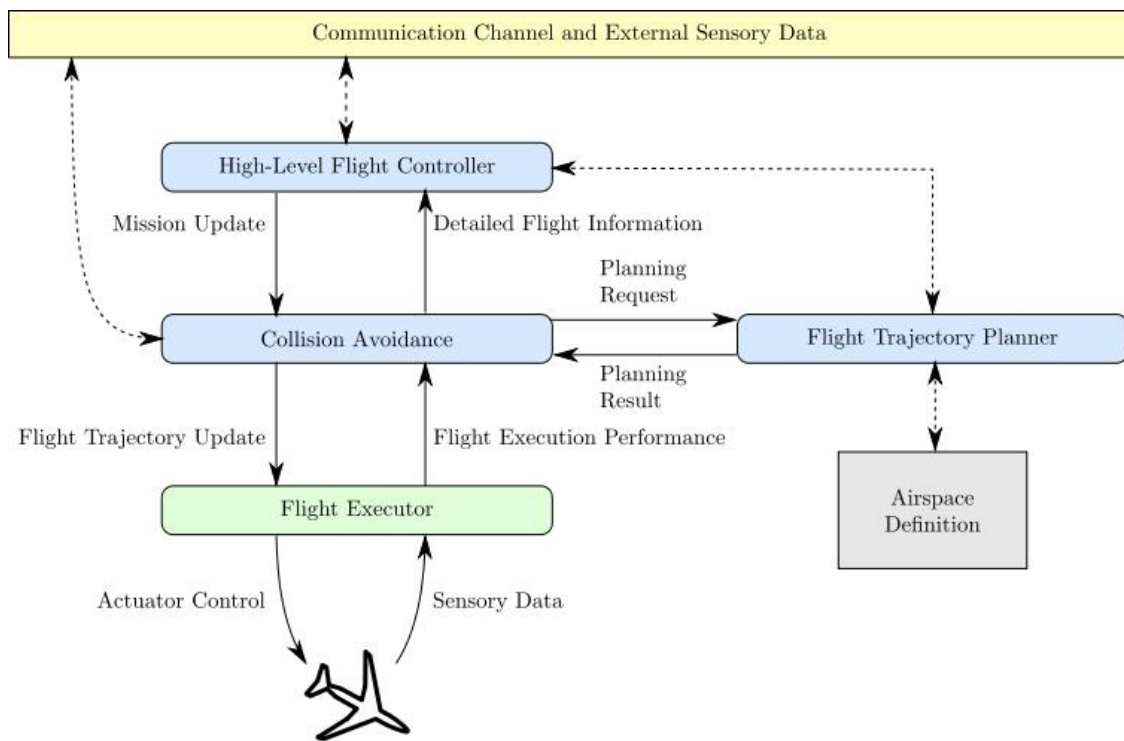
Communication Channel and External Sensory Data

High-Level Flight Controller

Mission Update

Detailed Flight Information

Planning Request

Collision Avoidance

Flight Trajectory Planner

Planning Result

Flight Trajectory Update

Flight Execution Performance

Flight Executor

Airspace Definition

Actuator Control

Sensory Data